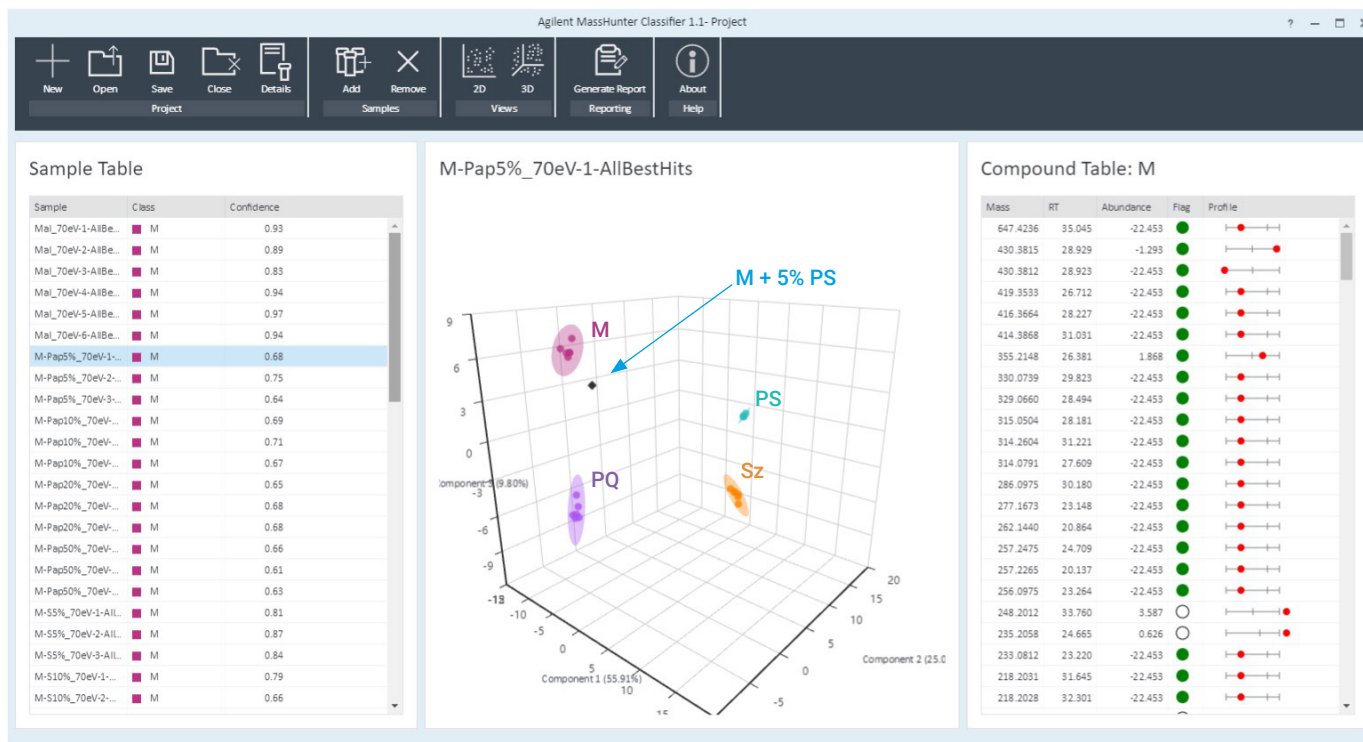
Agilent MassHunter Classifier 1.1- Project

? — ☐ X

New Open Save Close Details
Project
Add Remove
Samples
2D 3D
Views
Generate Report
Reporting
About
Help

Sample Table

| Sample | Class | Confidence |
|---|---|---|
| Mal_70eV-1-AllBe... | M | 0.93 |
| Mal_70eV-2-AllBe... | M | 0.89 |
| Mal_70eV-3-AllBe... | M | 0.83 |
| Mal_70eV-4-AllBe... | M | 0.94 |
| Mal_70eV-5-AllBe... | M | 0.97 |
| Mal_70eV-6-AllBe... | M | 0.94 |
| M-Pap5%_70eV-1-... | M | 0.68 |
| M-Pap5%_70eV-2-... | M | 0.75 |
| M-Pap5%_70eV-3-... | M | 0.64 |
| M-Pap10%_70eV-... | M | 0.69 |
| M-Pap10%_70eV-... | M | 0.71 |
| M-Pap10%_70eV-... | M | 0.67 |
| M-Pap20%_70eV-... | M | 0.65 |
| M-Pap20%_70eV-... | M | 0.68 |
| M-Pap20%_70eV-... | M | 0.68 |
| M-Pap50%_70eV-... | M | 0.66 |
| M-Pap50%_70eV-... | M | 0.61 |
| M-Pap50%_70eV-... | M | 0.63 |
| M-S5%_70eV-1-All... | M | 0.81 |
| M-S5%_70eV-2-All... | M | 0.87 |
| M-S5%_70eV-3-All... | M | 0.84 |
| M-S10%_70eV-1-... | M | 0.79 |
| M-S10%_70eV-2-... | M | 0.66 |

M-Pap5%_70eV-1-AllBestHits

M + 5% PS
M
PS
PQ
Sz
9
6
3
Component 3 (9.80%)
-3
-6
-9
-12
-10
-5
0
5
10
15
Component 1 (55.91%)
20
15
10
5
0
-5
Component 2 (25.0

Compound Table: M

| Mass | RT | Abundance | Flag | Profile |
|---|---|---|---|---|
| 647.4236 | 35.045 | -22.453 | | |
| 430.3815 | 28.929 | -1.293 | | |
| 430.3812 | 28.923 | -22.453 | | |
| 419.3533 | 26.712 | -22.453 | | |
| 416.3664 | 28.227 | -22.453 | | |
| 414.3868 | 31.031 | -22.453 | | |
| 355.2148 | 26.381 | 1.868 | | |
| 330.0739 | 29.823 | -22.453 | | |
| 329.0660 | 28.494 | -22.453 | | |
| 315.0504 | 28.181 | -22.453 | | |
| 314.2604 | 31.221 | -22.453 | | |
| 314.0791 | 27.609 | -22.453 | | |
| 286.0975 | 30.180 | -22.453 | | |
| 277.1673 | 23.148 | -22.453 | | |
| 262.1440 | 20.864 | -22.453 | | |
| 257.2475 | 24.709 | -22.453 | | |
| 257.2265 | 20.137 | -22.453 | | |
| 256.0975 | 23.264 | -22.453 | | |
| 248.2012 | 33.760 | 3.587 | | |
| 235.2058 | 24.665 | 0.626 | | |
| 233.0812 | 23.220 | -22.453 | | |
| 218.2031 | 31.645 | -22.453 | | |
| 218.2028 | 32.301 | -22.453 | | |